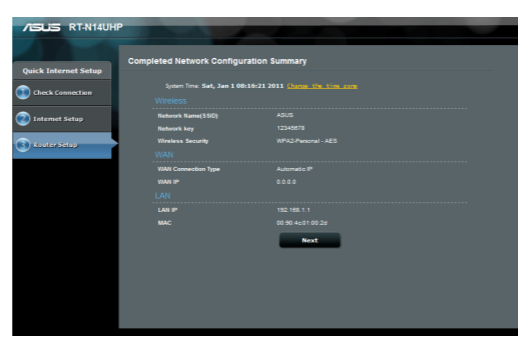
/ISUS RT-N14UHP

Quick Internet Setup

Check Connection

Internet Setup

Router Setup

Completed Network Configuration Summary

System Time: Sat, Jan 1 08:16:21 2011 Change the time zone

Wireless

| | |
|---|---|
| Network Name(SSID) | ASUS |
| Network key | 12345678 |
| Wireless Security | WPA2-Personal - AES |

WAN

| | |
|---|---|
| WAN Connection Type | Automatic IP |
| WAN IP | 0.0.0.0 |

LAN

| | |
|---|---|
| LAN IP | 192.168.1.1 |
| MAC | 00:90:4c:01:00:2d |

Next